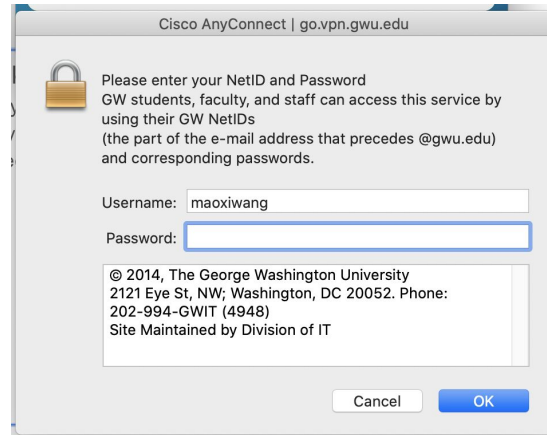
Cisco AnyConnect | go.vpn.gwu.edu

Please enter your NetID and Password
GW students, faculty, and staff can access this service by using their GW NetIDs
(the part of the e-mail address that precedes @gwu.edu) and corresponding passwords.

Username: maoxiwang

Password:

© 2014, The George Washington University
2121 Eye St, NW; Washington, DC 20052. Phone: 202-994-GWIT (4948)
Site Maintained by Division of IT

Cancel

OK